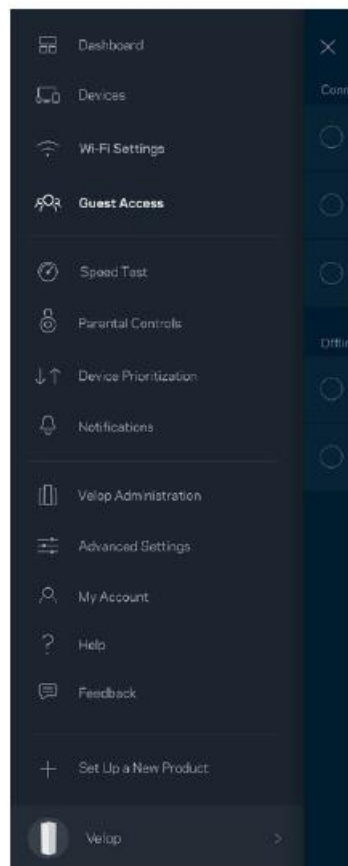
Dashboard
Devices
Wi-Fi Settings
Guest Access
Speed Test
Parental Controls
Device Prioritization
Notifications
Velop Administration
Advanced Settings
My Account
Help
Feedback
Set Up a New Product
Velop

×
Conn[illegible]
Offli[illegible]